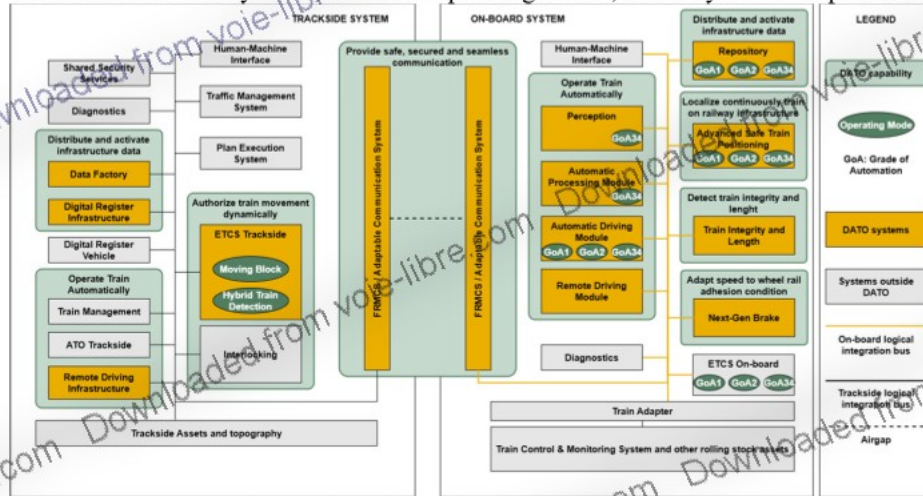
TRACKSIDE SYSTEM

Shared Security Services

Human-Machine Interface

Diagnostics

Traffic Management System

Distribute and activate infrastructure data

Data Factory

Digital Register Infrastructure

Plan Execution System

Digital Register Vehicle

Authorize train movement dynamically

ETCS Trackside

Moving Block

Hybrid Train Detection

Operate Train Automatically

Train Management

ATO Trackside

Remote Driving Infrastructure

Interlocking

Trackside Assets and topography

Provide safe, secured and seamless communication

FRMCS / Adaptable Communication System

FRMCS / Adaptable Communication System

ON-BOARD SYSTEM

Human-Machine Interface

Operate Train Automatically

Perception

GoA34

Automatic Processing Module

GoA34

Automatic Driving Module

GoA1 GoA2 GoA34

Remote Driving Module

Diagnostics

Distribute and activate infrastructure data

Repository

GoA1 GoA2 GoA34

Localize continuously train on railway infrastructure

Advanced Safe Train Positioning

GoA1 GoA2 GoA34

Detect train integrity and lenght

Train Integrity and Length

Adapt speed to wheel rail adhesion condition

Next-Gen Brake

ETCS On-board

GoA1 GoA2 GoA34

Train Adapter

Train Control & Monitoring System and other rolling stock assets

LEGEND

DATO capability

Operating Mode

GoA: Grade of Automation

DATO systems

Systems outside DATO

On-board logical integration bus

Trackside logical integration bus

Airgap

Downloaded from voie-libre.com